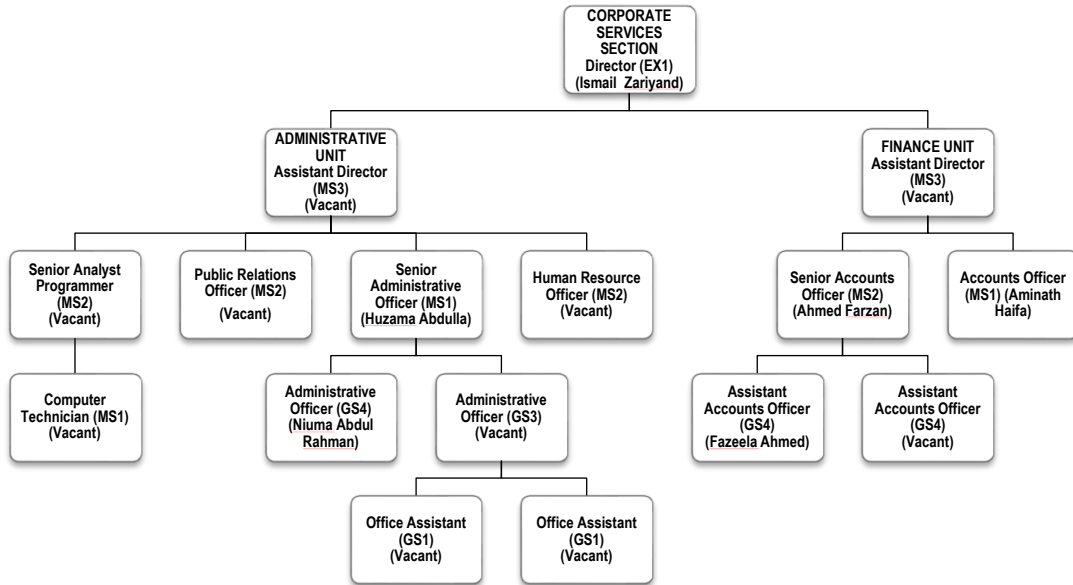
CORPORATE SERVICES SECTION
Director (EX1)
(Ismail Zariyand)

ADMINISTRATIVE UNIT
Assistant Director
(MS3)
(Vacant)

FINANCE UNIT
Assistant Director
(MS3)
(Vacant)

Senior Analyst Programmer
(MS2)
(Vacant)

Public Relations Officer (MS2)
(Vacant)

Senior Administrative Officer (MS1)
(Huzama Abdulla)

Human Resource Officer (MS2)
(Vacant)

Senior Accounts Officer (MS2)
(Ahmed Farzan)

Accounts Officer (MS1) (Aminath Haifa)

Computer Technician (MS1)
(Vacant)

Administrative Officer (GS4)
(Niuma Abdul Rahman)

Administrative Officer (GS3)
(Vacant)

Assistant Accounts Officer
(GS4)
(Fazeela Ahmed)

Assistant Accounts Officer
(GS4)
(Vacant)

Office Assistant
(GS1)
(Vacant)

Office Assistant
(GS1)
(Vacant)